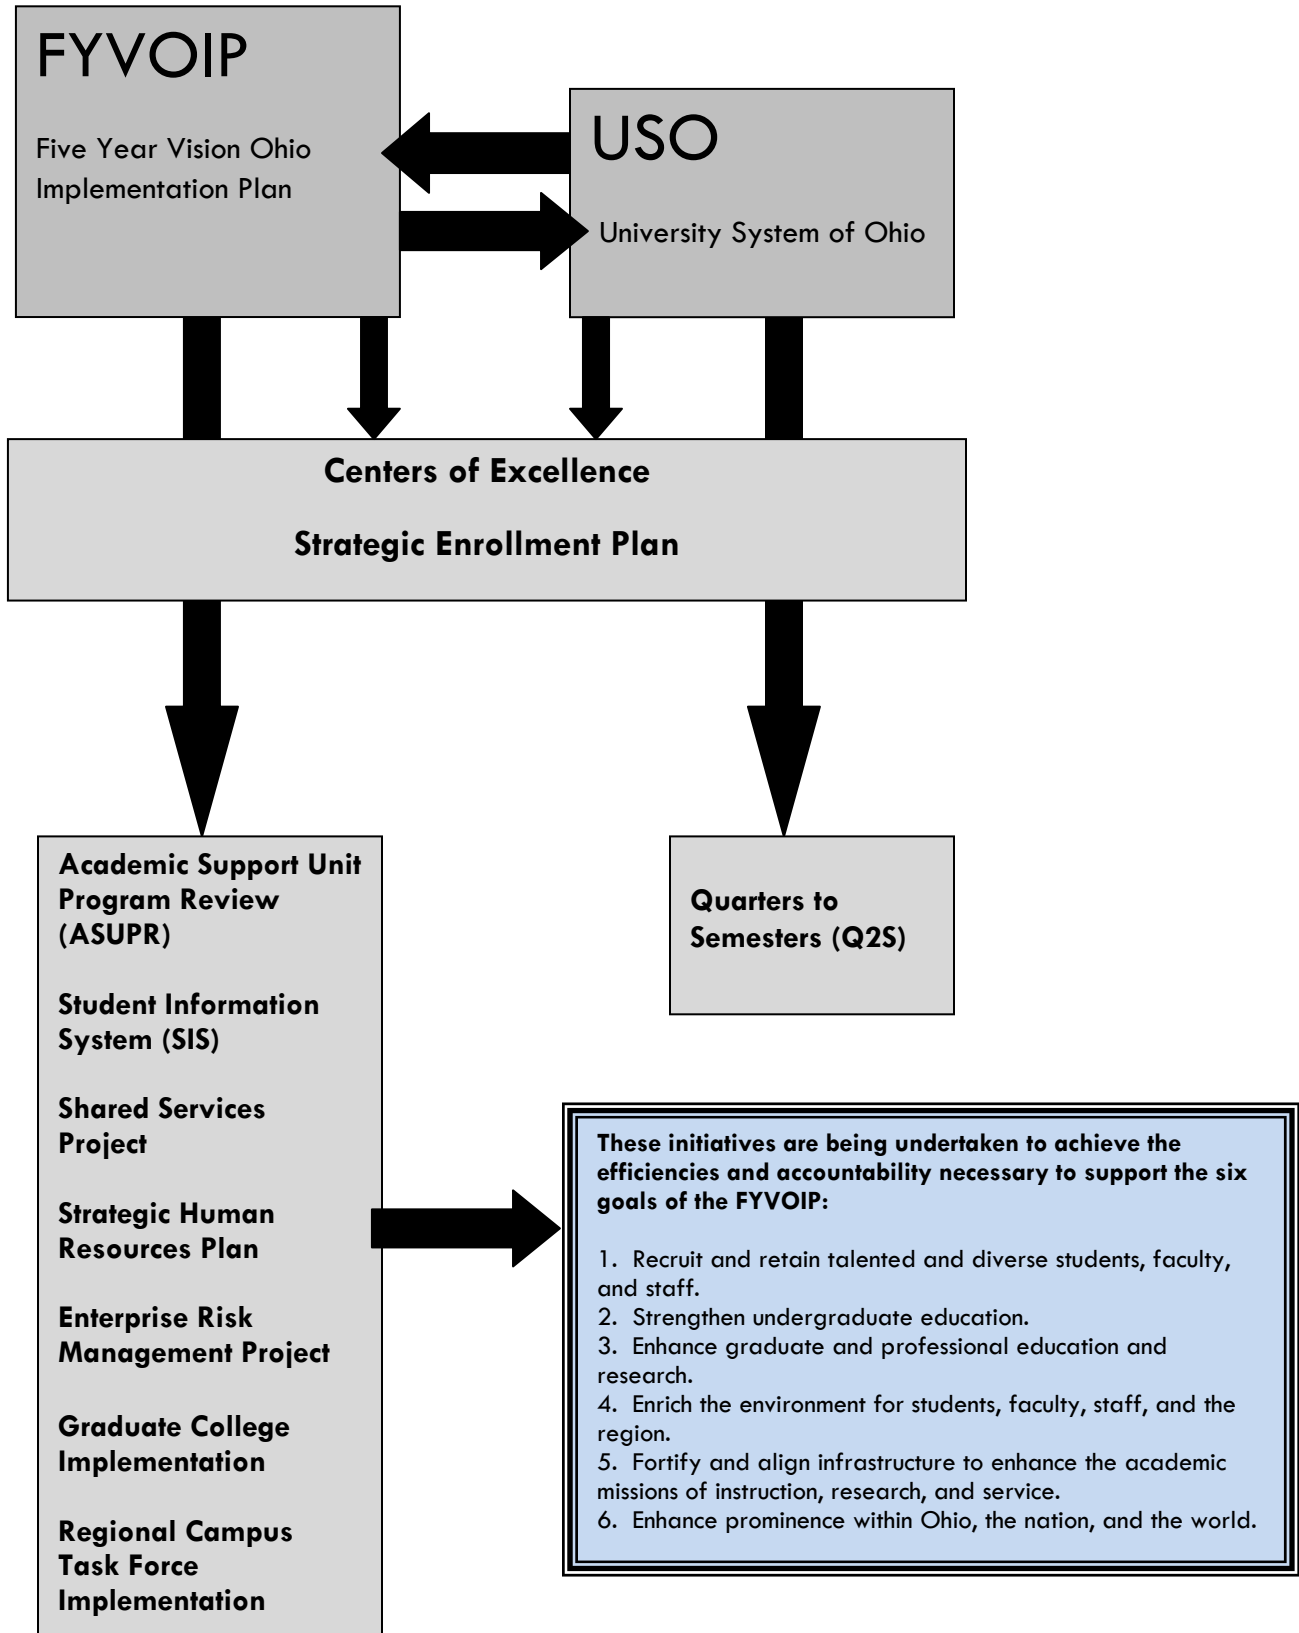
FYVOIP

Five Year Vision Ohio Implementation Plan

USO

University System of Ohio

Centers of Excellence

Strategic Enrollment Plan

Academic Support Unit Program Review (ASUPR)

Student Information System (SIS)

Shared Services Project

Strategic Human Resources Plan

Enterprise Risk Management Project

Graduate College Implementation

Regional Campus Task Force Implementation

Quarters to Semesters (Q2S)

These initiatives are being undertaken to achieve the efficiencies and accountability necessary to support the six goals of the FYVOIP:

1. Recruit and retain talented and diverse students, faculty, and staff.
2. Strengthen undergraduate education.
3. Enhance graduate and professional education and research.
4. Enrich the environment for students, faculty, staff, and the region.
5. Fortify and align infrastructure to enhance the academic missions of instruction, research, and service.
6. Enhance prominence within Ohio, the nation, and the world.